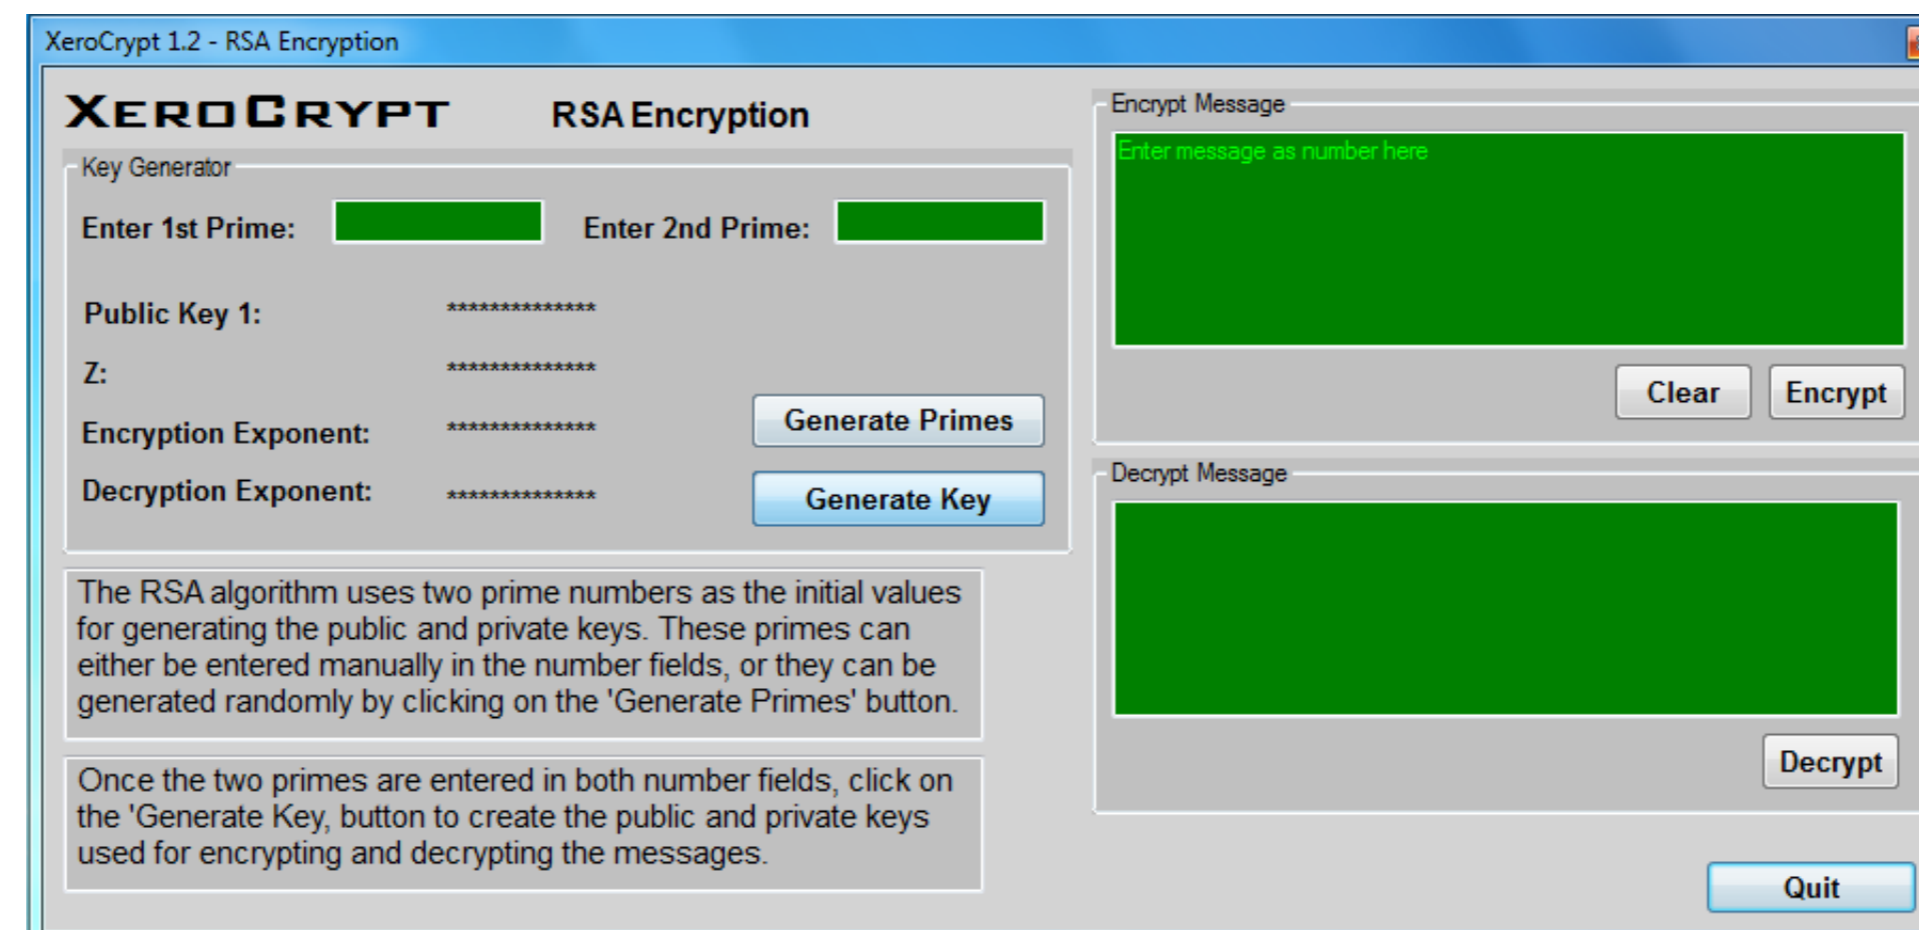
XeroCrypt 1.2 - RSA Encryption

XEROCRYPT RSA Encryption

Key Generator

Enter 1st Prime: Enter 2nd Prime:

Public Key 1: **************

Z: **************

Encryption Exponent: **************

Decryption Exponent: **************

Generate Primes

Generate Key

The RSA algorithm uses two prime numbers as the initial values for generating the public and private keys. These primes can either be entered manually in the number fields, or they can be generated randomly by clicking on the 'Generate Primes' button.

Once the two primes are entered in both number fields, click on the 'Generate Key, button to create the public and private keys used for encrypting and decrypting the messages.

Encrypt Message

Enter message as number here

Clear Encrypt

Decrypt Message

Decrypt

Quit